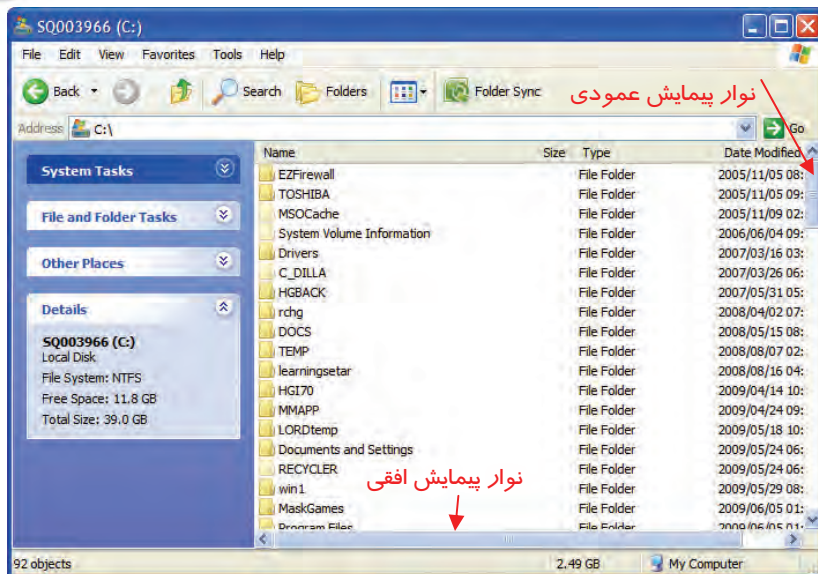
SQ003966 (C:)

File Edit View Favorites Tools Help

Back Search Folders Folder Sync

نوار پیمایش عمودی

Address C:\ Go

System Tasks

File and Folder Tasks

Other Places

Details

SQ003966 (C:)
Local Disk
File System: NTFS
Free Space: 11.8 GB
Total Size: 39.0 GB

| Name | Size | Type | Date Modified |
|---|---|---|---|
| EZFirewall | | File Folder | 2005/11/05 08: |
| TOSHIBA | | File Folder | 2005/11/05 09: |
| MSOCache | | File Folder | 2005/11/09 02: |
| System Volume Information | | File Folder | 2006/06/04 09: |
| Drivers | | File Folder | 2007/03/16 03: |
| C_DILLA | | File Folder | 2007/03/26 06: |
| HGBACK | | File Folder | 2007/05/31 05: |
| rchg | | File Folder | 2008/04/02 07: |
| DOCS | | File Folder | 2008/05/15 08: |
| TEMP | | File Folder | 2008/08/07 02: |
| learningsetar | | File Folder | 2008/08/16 04: |
| HGI70 | | File Folder | 2009/04/14 10: |
| MMAPP | | File Folder | 2009/04/24 09: |
| LORDtemp | | File Folder | 2009/05/18 10: |
| Documents and Settings | | File Folder | 2009/05/24 06: |
| RECYCLER | | File Folder | 2009/05/24 06: |
| win1 | | File Folder | 2009/05/29 08: |
| MaskGames | | File Folder | 2009/06/05 01: |
| Program Files | | File Folder | 2009/06/05 01: |

نوار پیمایش افقی

92 objects 2.49 GB My Computer